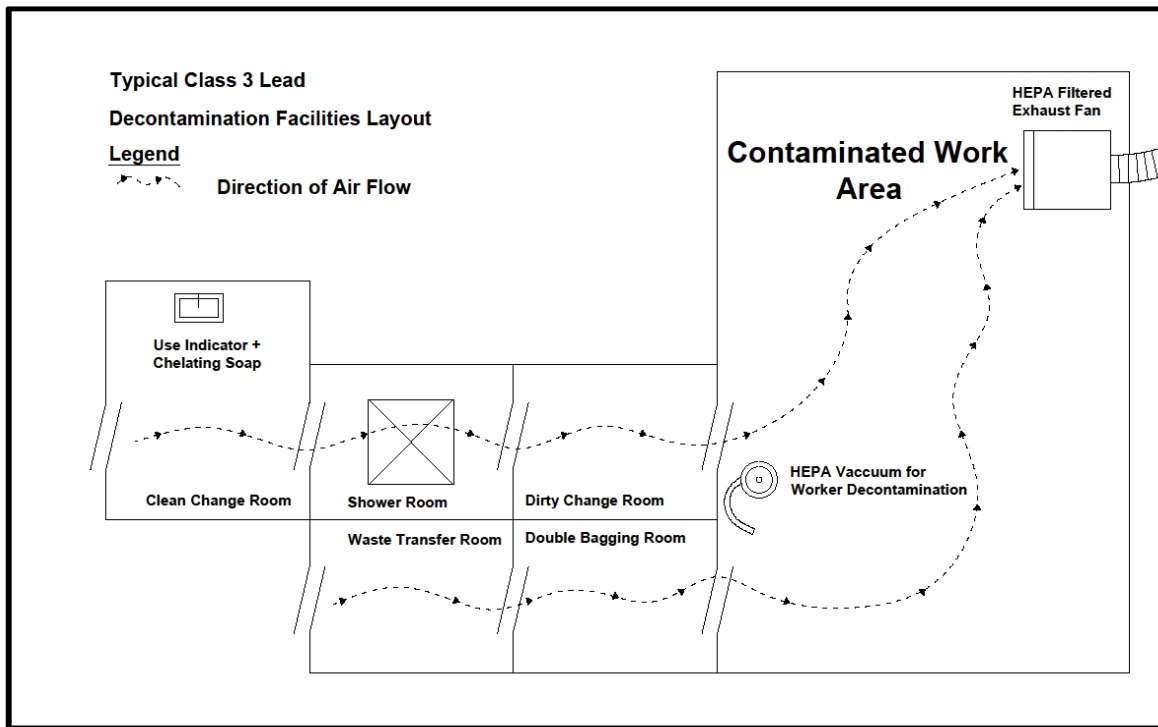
Typical Class 3 Lead

Decontamination Facilities Layout

Legend

Direction of Air Flow

Contaminated Work Area

HEPA Filtered Exhaust Fan

Use Indicator + Chelating Soap

Clean Change Room

Shower Room

Dirty Change Room

HEPA Vaccuum for Worker Decontamination

Waste Transfer Room

Double Bagging Room